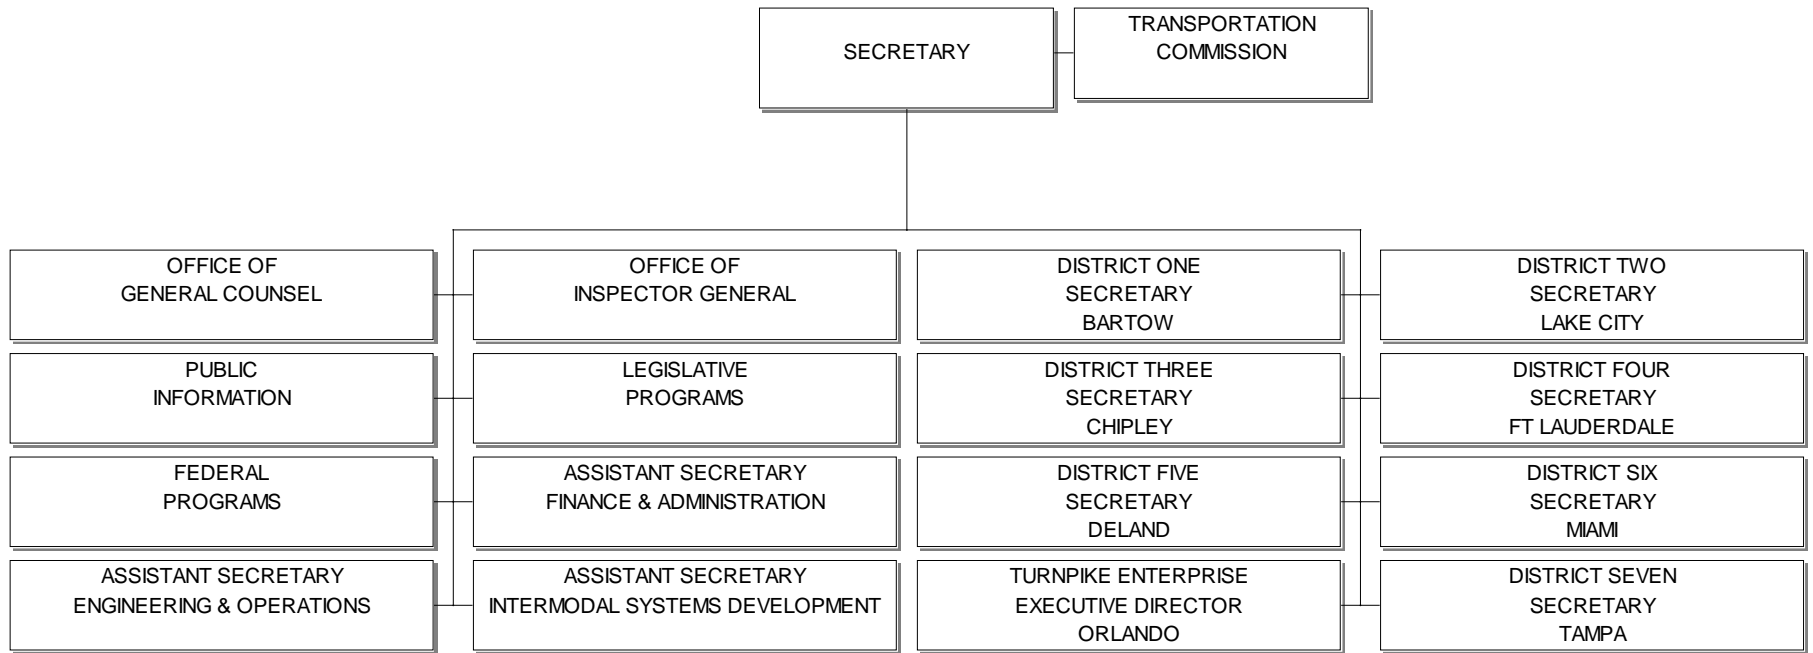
SECRETARY

TRANSPORTATION COMMISSION

OFFICE OF GENERAL COUNSEL

OFFICE OF INSPECTOR GENERAL

DISTRICT ONE SECRETARY BARTOW

DISTRICT TWO SECRETARY LAKE CITY

PUBLIC INFORMATION

LEGISLATIVE PROGRAMS

DISTRICT THREE SECRETARY CHIPLEY

DISTRICT FOUR SECRETARY FT LAUDERDALE

FEDERAL PROGRAMS

ASSISTANT SECRETARY FINANCE & ADMINISTRATION

DISTRICT FIVE SECRETARY DELAND

DISTRICT SIX SECRETARY MIAMI

ASSISTANT SECRETARY ENGINEERING & OPERATIONS

ASSISTANT SECRETARY INTERMODAL SYSTEMS DEVELOPMENT

TURNPIKE ENTERPRISE EXECUTIVE DIRECTOR ORLANDO

DISTRICT SEVEN SECRETARY TAMPA